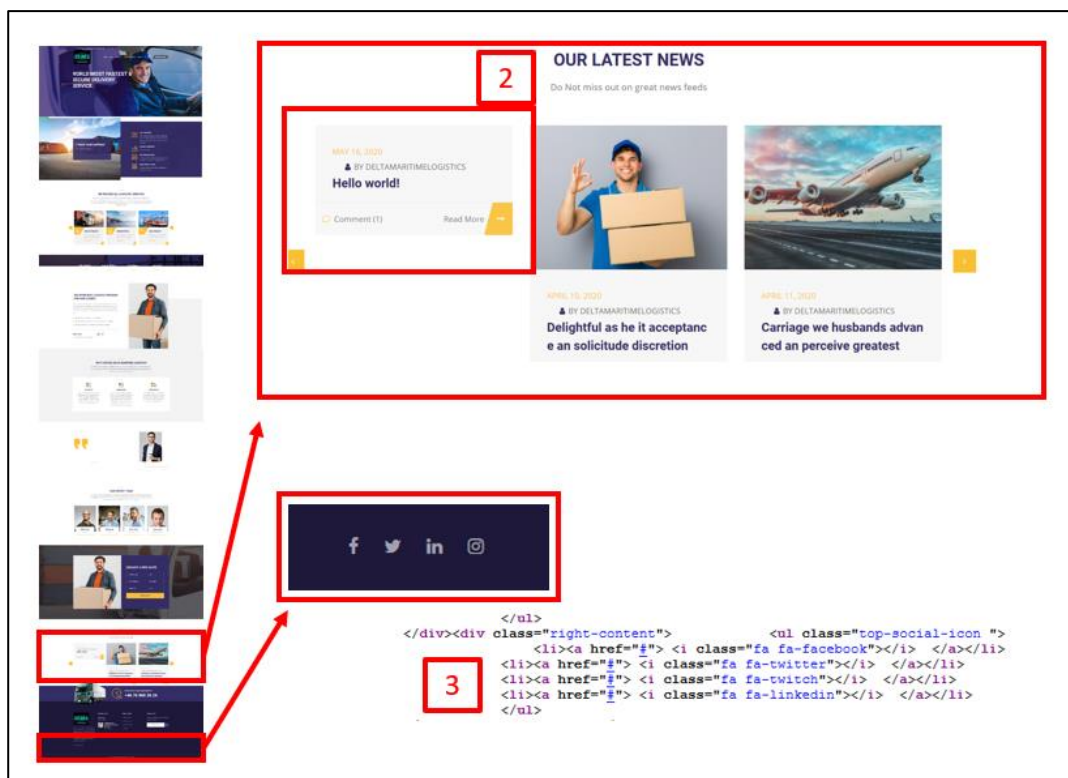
OUR LATEST NEWS

2

Do Not miss out on great news feeds

MAY 13, 2020

BY DELTAMARITIMELOGISTICS

Hello world!

Comment (1)

Read More

APRIL 10, 2020

BY DELTAMARITIMELOGISTICS

Delightful as he it acceptance an solicitude discretion

APRIL 11, 2020

BY DELTAMARITIMELOGISTICS

Carriage we husbands advanced an perceive greatest

WORLD MOST FASTEST & SECURE DELIVERY SERVICE

</ul>
</div><div class="right-content"> <ul class="top-social-icon ">
<li><a href="#"> <i class="fa fa-facebook"></i> </a></li>
<li><a href="#"> <i class="fa fa-twitter"></i> </a></li>
<li><a href="#"> <i class="fa fa-twitch"></i> </a></li>
<li><a href="#"> <i class="fa fa-linkedin"></i> </a></li>
</ul>

3